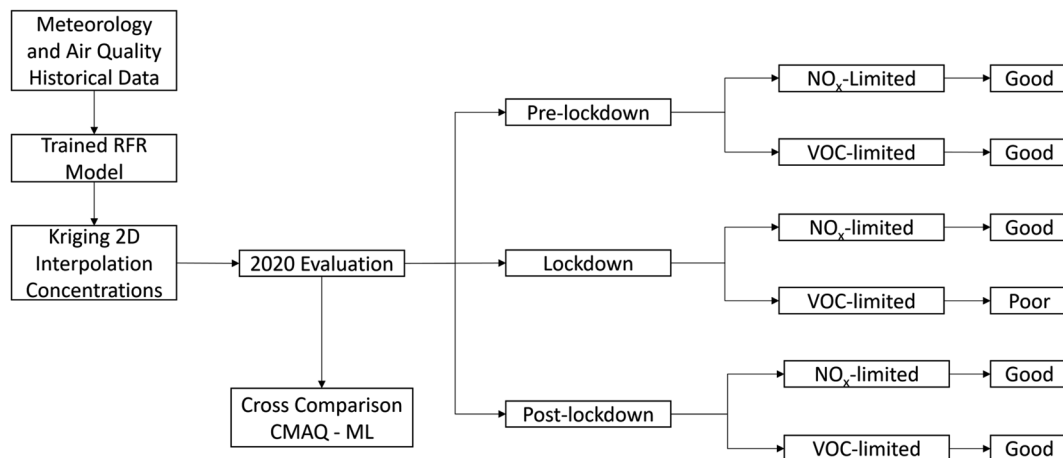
Meteorology and Air Quality Historical Data

Trained RFR Model

Kriging 2D Interpolation Concentrations

2020 Evaluation

Cross Comparison CMAQ - ML

Pre-lockdown

Lockdown

Post-lockdown

$NO_x$-Limited

Good

VOC-limited

Good

$NO_x$-limited

Good

VOC-limited

Poor

$NO_x$-limited

Good

VOC-limited

Good